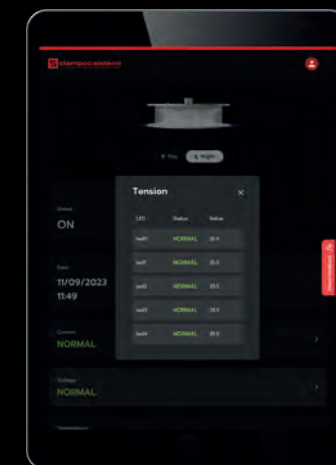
stampco sistemi

Day  Night

Status
ON

Date
11/09/2023
11:49

Current
NORMAL

Voltage
NORMAL

Tension

| LED | Status | Value |
|---|---|---|
| led1 | NORMAL | 25.1 |
| led2 | NORMAL | 25.3 |
| led3 | NORMAL | 25.5 |
| led4 | NORMAL | 25.5 |
| led5 | NORMAL | 25.5 |

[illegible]